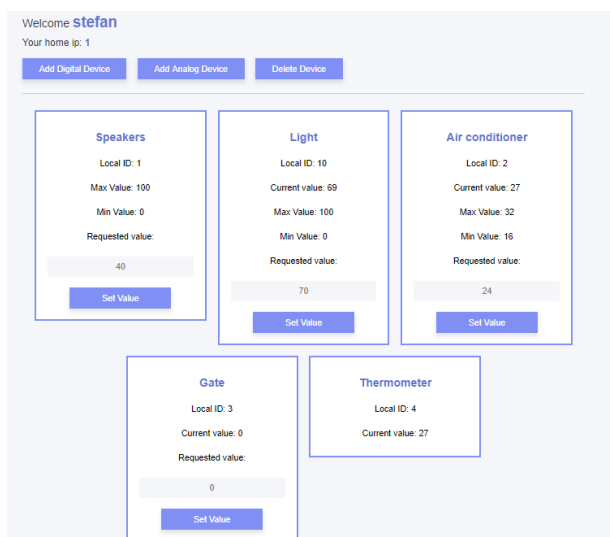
Welcome stefan
Your home ip: 1

Add Digital Device
Add Analog Device
Delete Device

Speakers
Local ID: 1
Max Value: 100
Min Value: 0
Requested value:
40
Set Value

Light
Local ID: 10
Current value: 69
Max Value: 100
Min Value: 0
Requested value:
70
Set Value

Air conditioner
Local ID: 2
Current value: 27
Max Value: 32
Min Value: 16
Requested value:
24
Set Value

Gate
Local ID: 3
Current value: 0
Requested value:
0
Set Value

Thermometer
Local ID: 4
Current value: 27